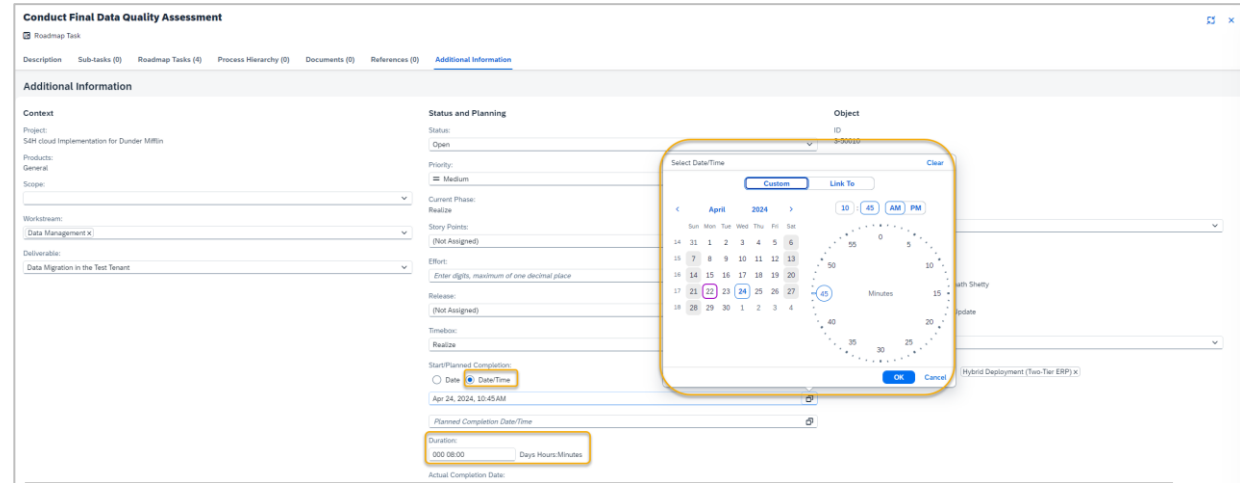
Conduct Final Data Quality Assessment

Roadmap Task

Description Sub-tasks (0) Roadmap Tasks (4) Process Hierarchy (0) Documents (0) References (0) Additional Information

Additional Information

Context

Project:
S4H cloud Implementation for Dunder Mifflin

Products:
General

Scope:

Workstream:
Data Management ×

Deliverable:
Data Migration in the Test Tenant

Status and Planning

Status:
Open

Priority:
Medium

Current Phase:
Realize

Story Points:
(Not Assigned)

Effort:
Enter digits, maximum of one decimal place

Release:
(Not Assigned)

Timebox:
Realize

Start/Planned Completion:
Date Date/Time

Apr 24, 2024, 10:45 AM

Planned Completion Date/Time

Duration:
000 08:00 Days Hours:Minutes

Actual Completion Date:

Object

ID
S-00010

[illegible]ath Shetty

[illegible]pdate

Hybrid Deployment (Two-Tier ERP) ×

Select Date/Time Clear

Custom Link To

April 2024

| | Sun | Mon | Tue | Wed | Thu | Fri | Sat |
|---|---|---|---|---|---|---|---|
| 14 | 31 | 1 | 2 | 3 | 4 | 5 | 6 |
| 15 | 7 | 8 | 9 | 10 | 11 | 12 | 13 |
| 16 | 14 | 15 | 16 | 17 | 18 | 19 | 20 |
| 17 | 21 | 22 | 23 | 24 | 25 | 26 | 27 |
| 18 | 28 | 29 | 30 | 1 | 2 | 3 | 4 |

10 : 45 AM PM

0 5 10 15 20 25 30 35 40 45 50 55

Minutes

OK Cancel